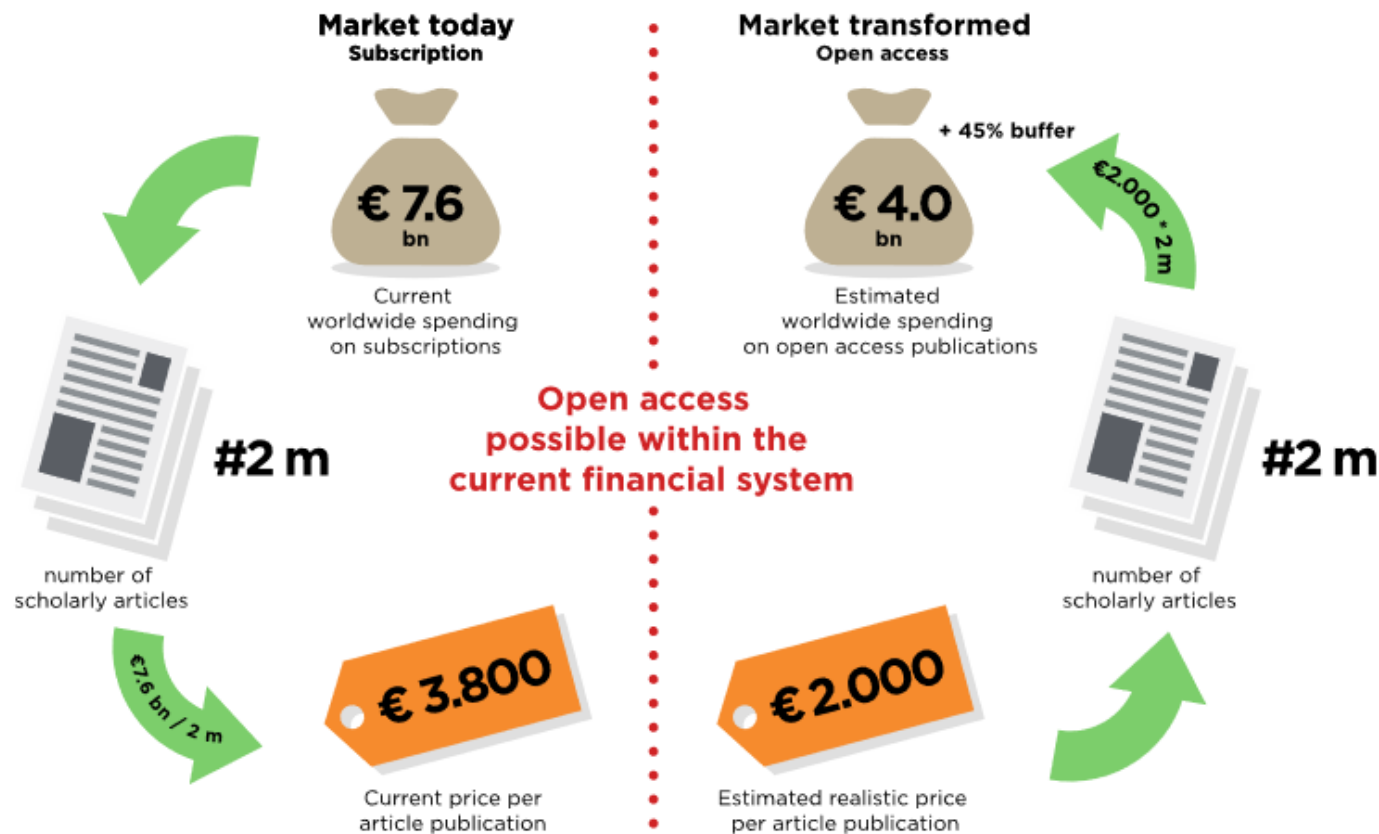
Market today
Subscription

€ 7.6 bn

Current worldwide spending on subscriptions

#2 m

number of scholarly articles

€7.6 bn / 2 m

€ 3.800

Current price per article publication

Market transformed
Open access

+ 45% buffer

€2.000 * 2 m

€ 4.0 bn

Estimated worldwide spending on open access publications

#2 m

number of scholarly articles

€ 2.000

Estimated realistic price per article publication

Open access possible within the current financial system